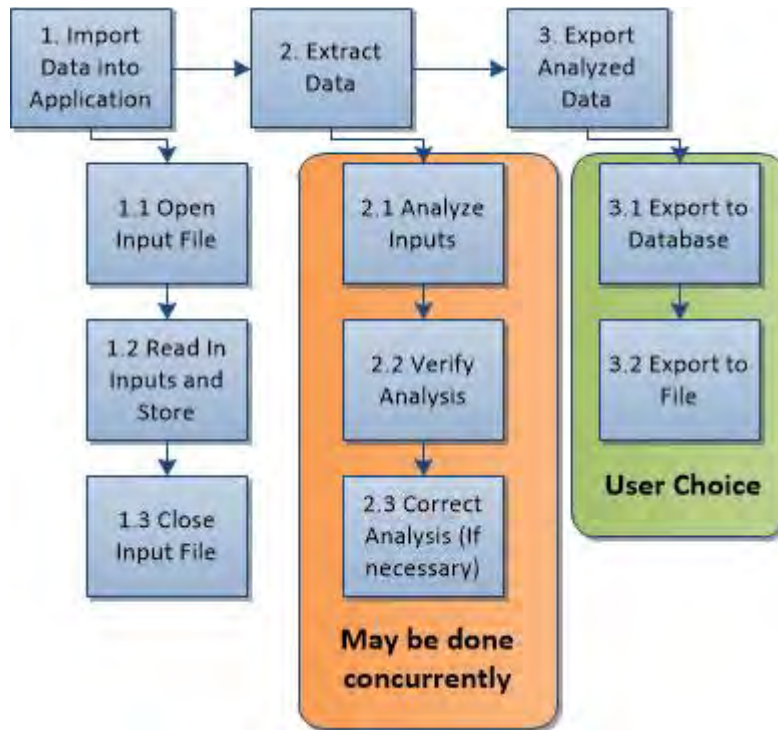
1. Import Data into Application

2. Extract Data

3. Export Analyzed Data

1.1 Open Input File

1.2 Read In Inputs and Store

1.3 Close Input File

2.1 Analyze Inputs

2.2 Verify Analysis

2.3 Correct Analysis (If necessary)

May be done concurrently

3.1 Export to Database

3.2 Export to File

User Choice